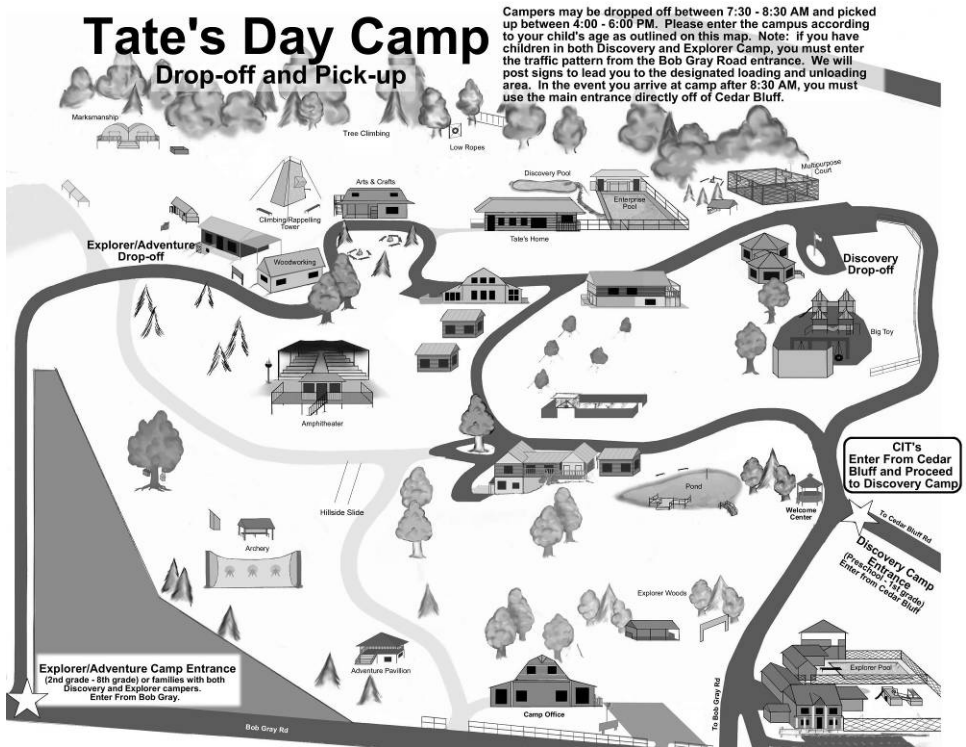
Tate's Day Camp
Drop-off and Pick-up

Campers may be dropped off between 7:30 - 8:30 AM and picked up between 4:00 - 6:00 PM. Please enter the campus according to your child's age as outlined on this map. Note: if you have children in both Discovery and Explorer Camp, you must enter the traffic pattern from the Bob Gray Road entrance. We will post signs to lead you to the designated loading and unloading area. In the event you arrive at camp after 8:30 AM, you must use the main entrance directly off of Cedar Bluff.

Marksmanship

Tree Climbing

Low Ropes

Discovery Pool

Multipurpose Court

Arts & Crafts

Climbing/Rappelling Tower

Enterprise Pool

Tate's Home

Explorer/Adventure Drop-off

Woodworking

Discovery Drop-off

Big Toy

Amphitheater

CIT's Enter From Cedar Bluff and Proceed to Discovery Camp

Pond

Hillside Slide

Welcome Center

To Cedar Bluff Rd

Discovery Camp Entrance (Preschool - 1st grade) Enter from Cedar Bluff

Archery

Explorer Woods

Explorer Pool

Adventure Pavilion

Explorer/Adventure Camp Entrance
(2nd grade - 8th grade) or families with both Discovery and Explorer campers. Enter From Bob Gray.

Camp Office

To Bob Gray Rd

Bob Gray Rd